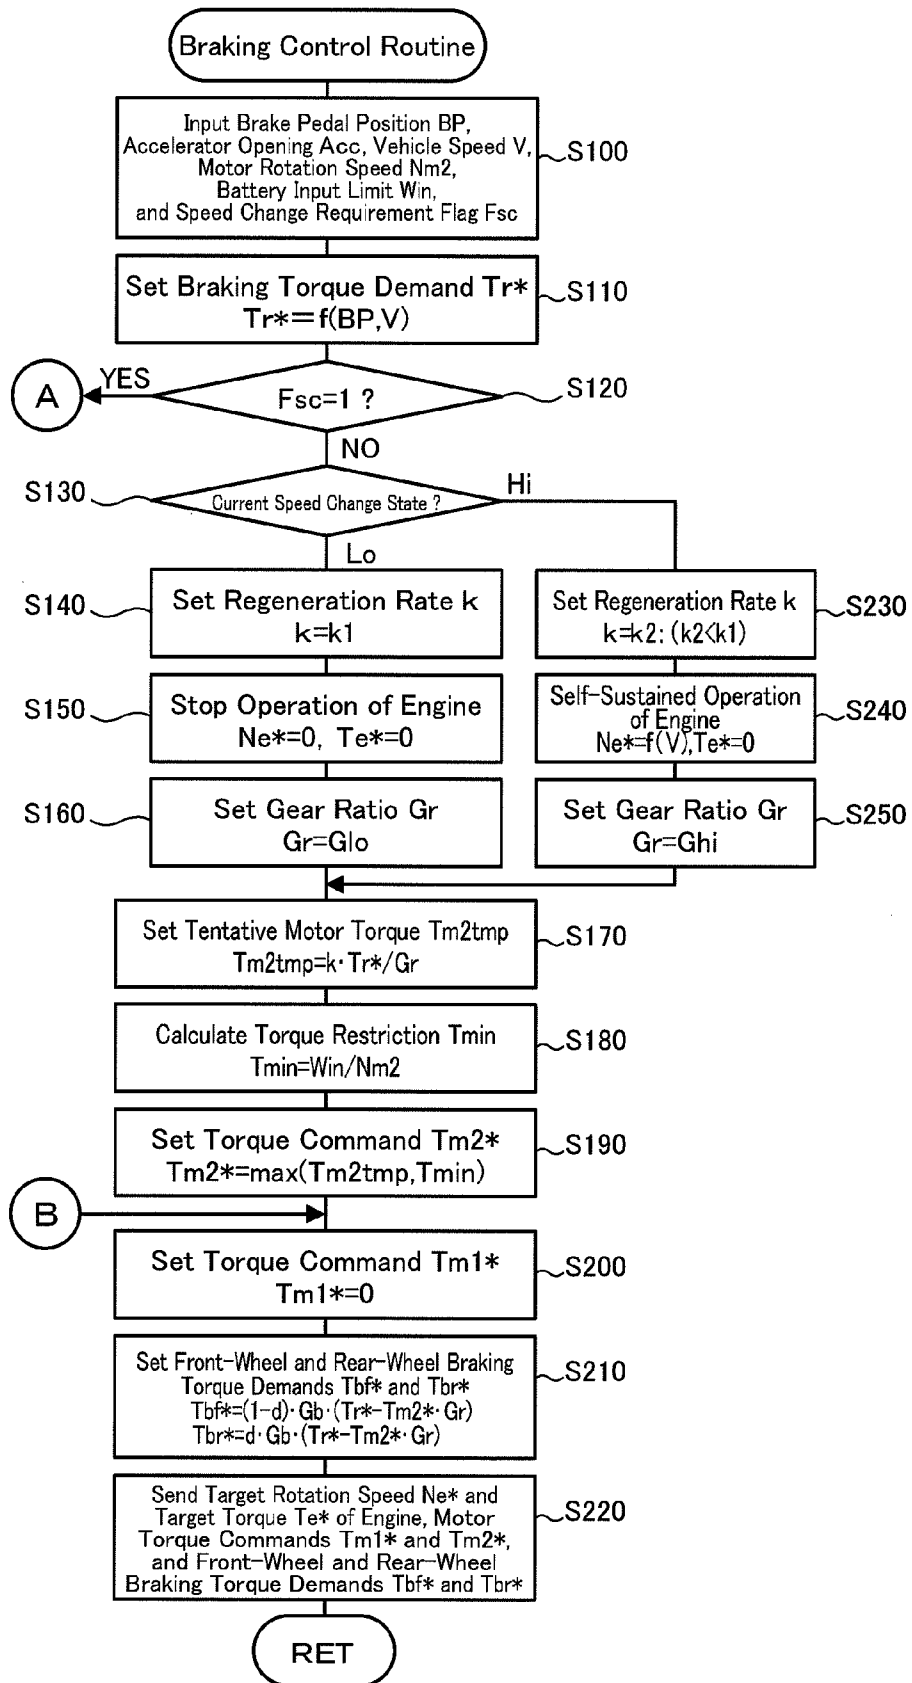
Braking Control Routine

Input Brake Pedal Position BP, Accelerator Opening Acc, Vehicle Speed V, Motor Rotation Speed Nm2, Battery Input Limit Win, and Speed Change Requirement Flag Fsc

S100

Set Braking Torque Demand Tr*
Tr*=f(BP,V)

S110

A

YES

Fsc=1 ?

S120

NO

S130

Current Speed Change State ?

Hi

Lo

S140

Set Regeneration Rate k
k=k1

Set Regeneration Rate k
k=k2: (k2<k1)

S230

S150

Stop Operation of Engine
Ne*=0, Te*=0

Self-Sustained Operation of Engine
Ne*=f(V),Te*=0

S240

S160

Set Gear Ratio Gr
Gr=Glo

Set Gear Ratio Gr
Gr=Ghi

S250

Set Tentative Motor Torque Tm2tmp
Tm2tmp=k·Tr*/Gr

S170

Calculate Torque Restriction Tmin
Tmin=Win/Nm2

S180

Set Torque Command Tm2*
Tm2*=max(Tm2tmp,Tmin)

S190

B

Set Torque Command Tm1*
Tm1*=0

S200

Set Front-Wheel and Rear-Wheel Braking Torque Demands Tbf* and Tbr*
Tbf*=(1-d)·Gb·(Tr*-Tm2*·Gr)
Tbr*=d·Gb·(Tr*-Tm2*·Gr)

S210

Send Target Rotation Speed Ne* and Target Torque Te* of Engine, Motor Torque Commands Tm1* and Tm2*, and Front-Wheel and Rear-Wheel Braking Torque Demands Tbf* and Tbr*

S220

RET